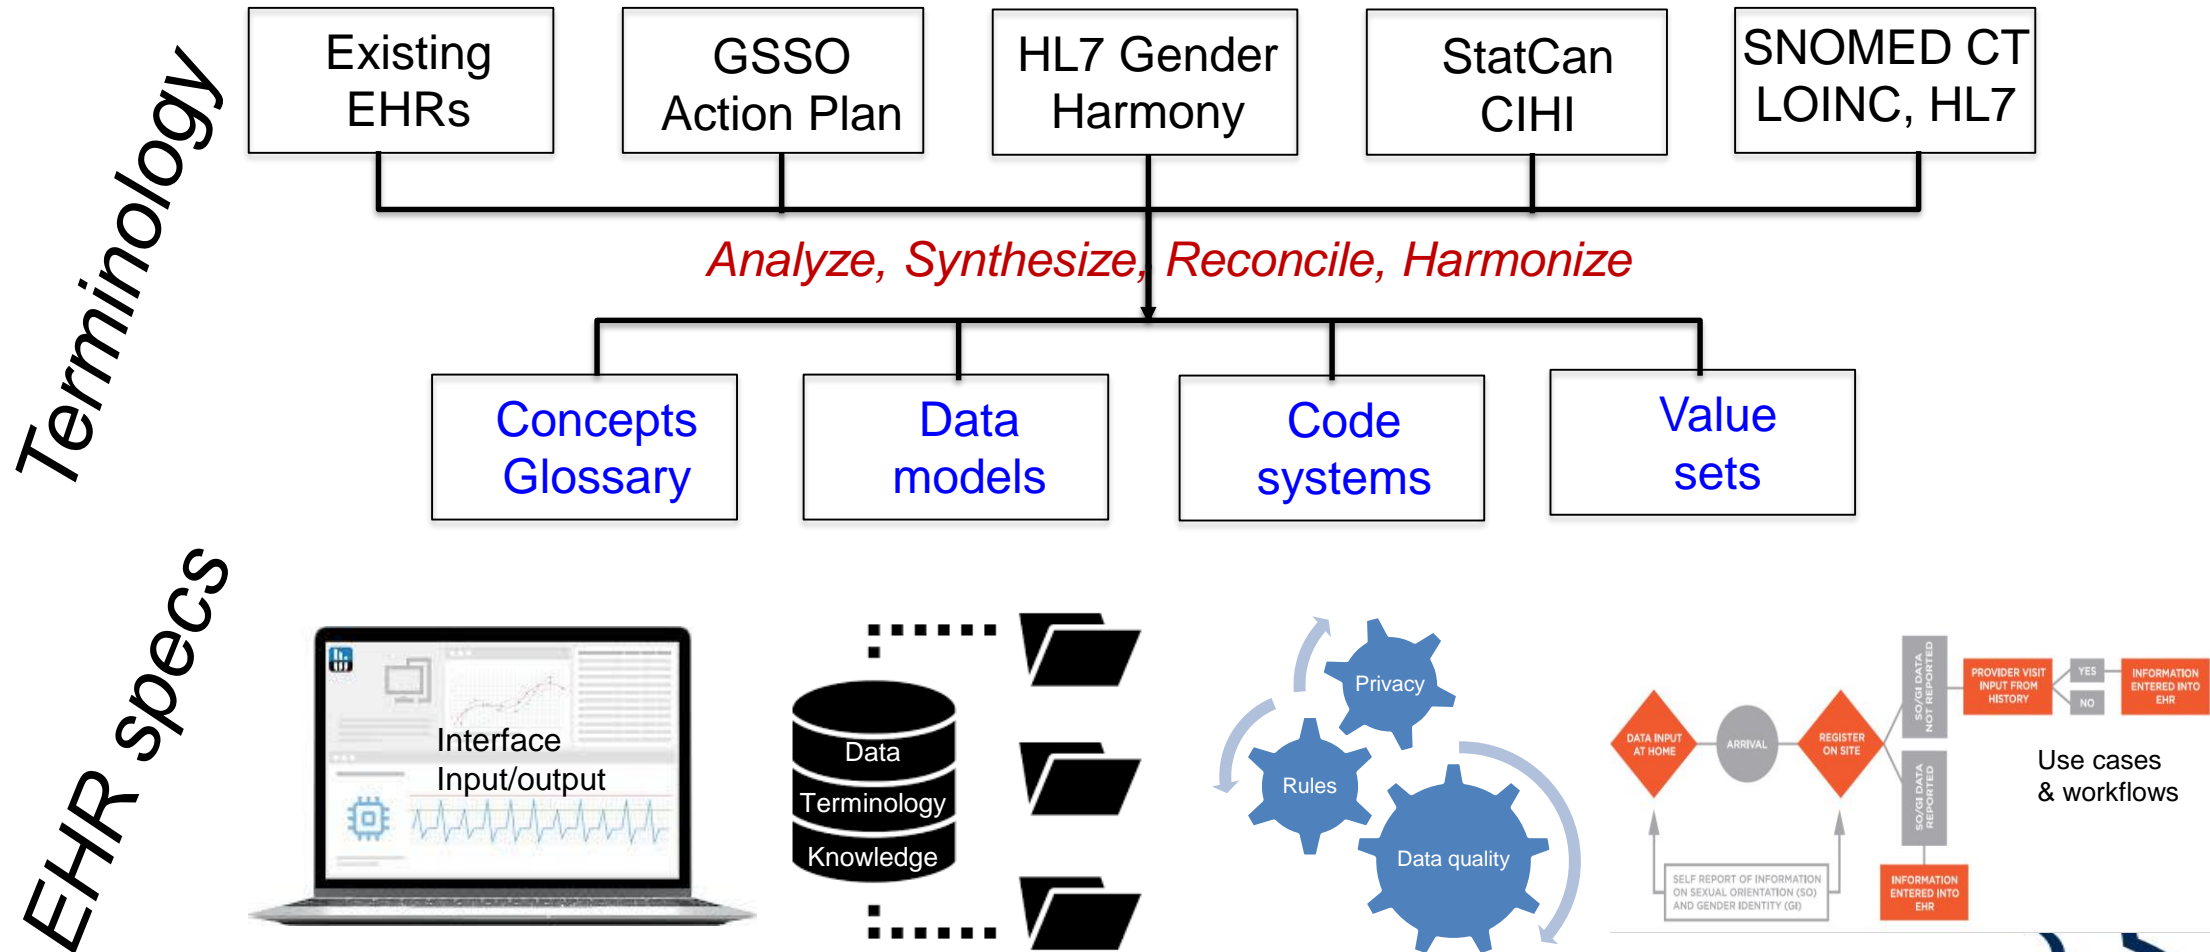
Terminology

Existing EHRs

GSSO Action Plan

HL7 Gender Harmony

StatCan CIHI

SNOMED CT LOINC, HL7

Analyze, Synthesize, Reconcile, Harmonize

Concepts Glossary

Data models

Code systems

Value sets

EHR specs

Interface Input/output

Data
Terminology
Knowledge

Privacy
Rules
Data quality

DATA INPUT AT HOME
ARRIVAL
REGISTER ON SITE
SO/GI DATA NOT REPORTED
SO/GI DATA REPORTED
PROVIDER VISIT INPUT FROM HISTORY
YES
NO
INFORMATION ENTERED INTO EHR
SELF REPORT OF INFORMATION ON SEXUAL ORIENTATION (SO) AND GENDER IDENTITY (GI)
INFORMATION ENTERED INTO EHR

Use cases & workflows